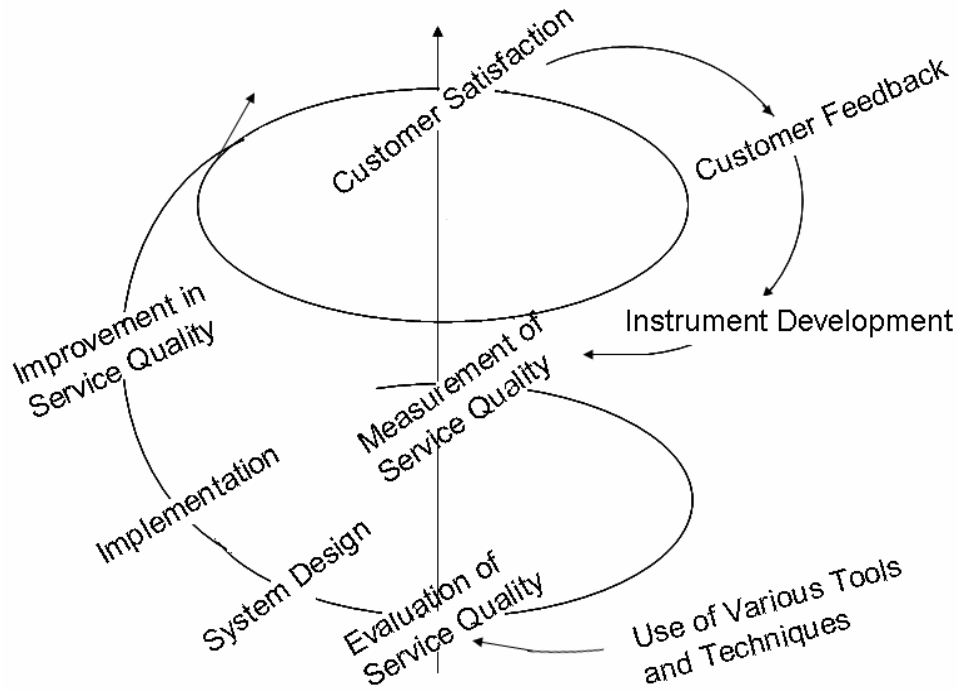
Customer Satisfaction

Customer Feedback

Instrument Development

Measurement of Service Quality

Use of Various Tools and Techniques

Evaluation of Service Quality

System Design

Implementation

Improvement in Service Quality